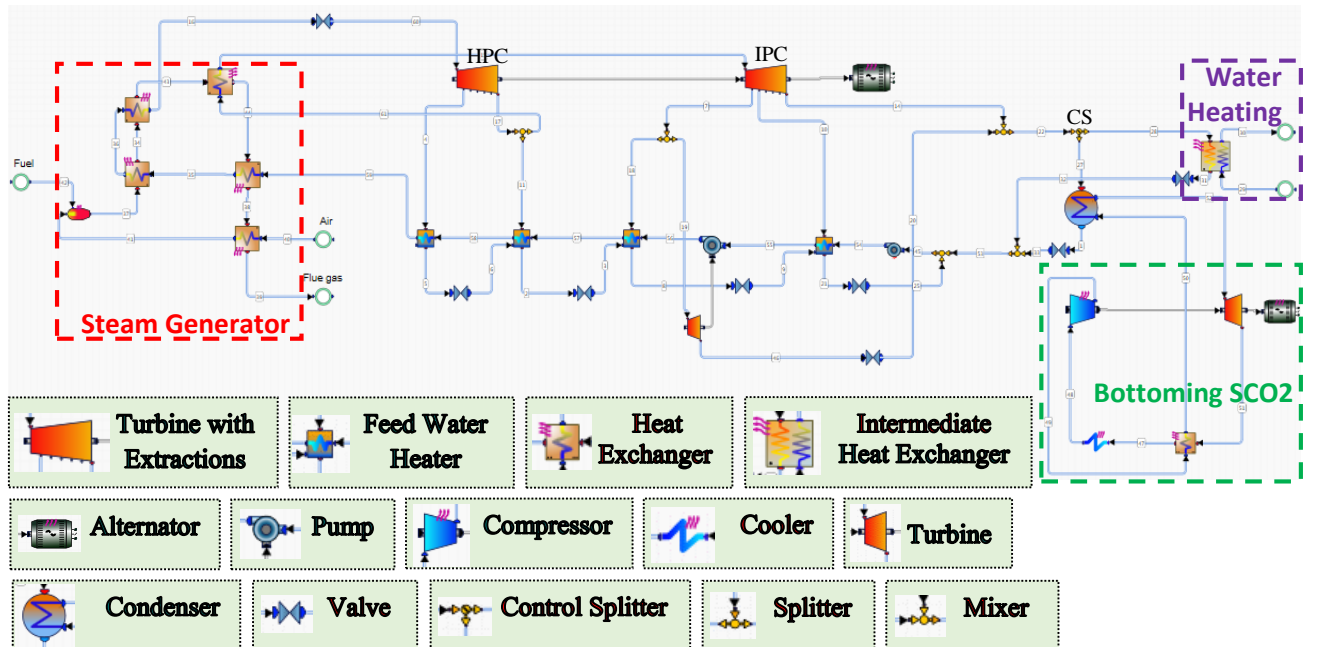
HPC

IPC

CS

Water Heating

Fuel

Air

Flue gas

Steam Generator

Bottoming SCO2

Turbine with Extractions

Feed Water Heater

Heat Exchanger

Intermediate Heat Exchanger

Alternator

Pump

Compressor

Cooler

Turbine

Condenser

Valve

Control Splitter

Splitter

Mixer